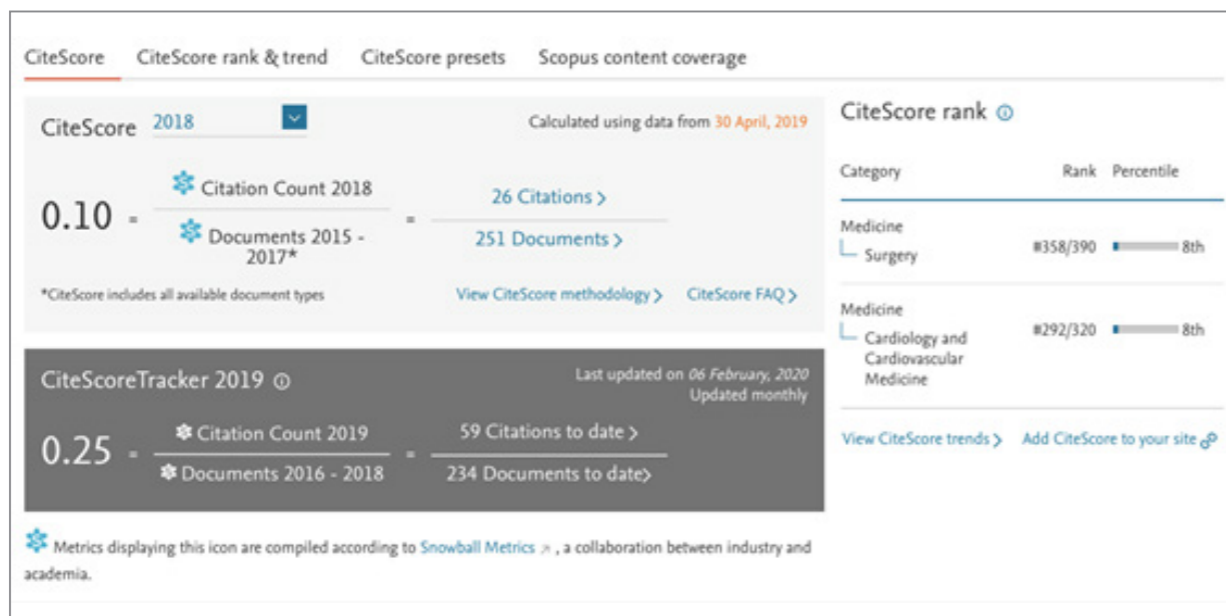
CiteScore CiteScore rank & trend CiteScore presets Scopus content coverage

CiteScore 2018

Calculated using data from 30 April, 2019

$0.10 = \frac{\text{Citation Count 2018}}{\text{Documents 2015 - 2017*}} = \frac{\text{26 Citations >}}{\text{251 Documents >}}$

*CiteScore includes all available document types

View CiteScore methodology > CiteScore FAQ >

CiteScoreTracker 2019

Last updated on 06 February, 2020
Updated monthly

$0.25 = \frac{\text{Citation Count 2019}}{\text{Documents 2016 - 2018}} = \frac{\text{59 Citations to date >}}{\text{234 Documents to date>}}$

Metrics displaying this icon are compiled according to Snowball Metrics, a collaboration between industry and academia.

CiteScore rank

| Category | Rank | Percentile |
|---|---|---|
| Medicine<br>Surgery | #358/390 | 8th |
| Medicine<br>Cardiology and Cardiovascular Medicine | #292/320 | 8th |

View CiteScore trends > Add CiteScore to your site